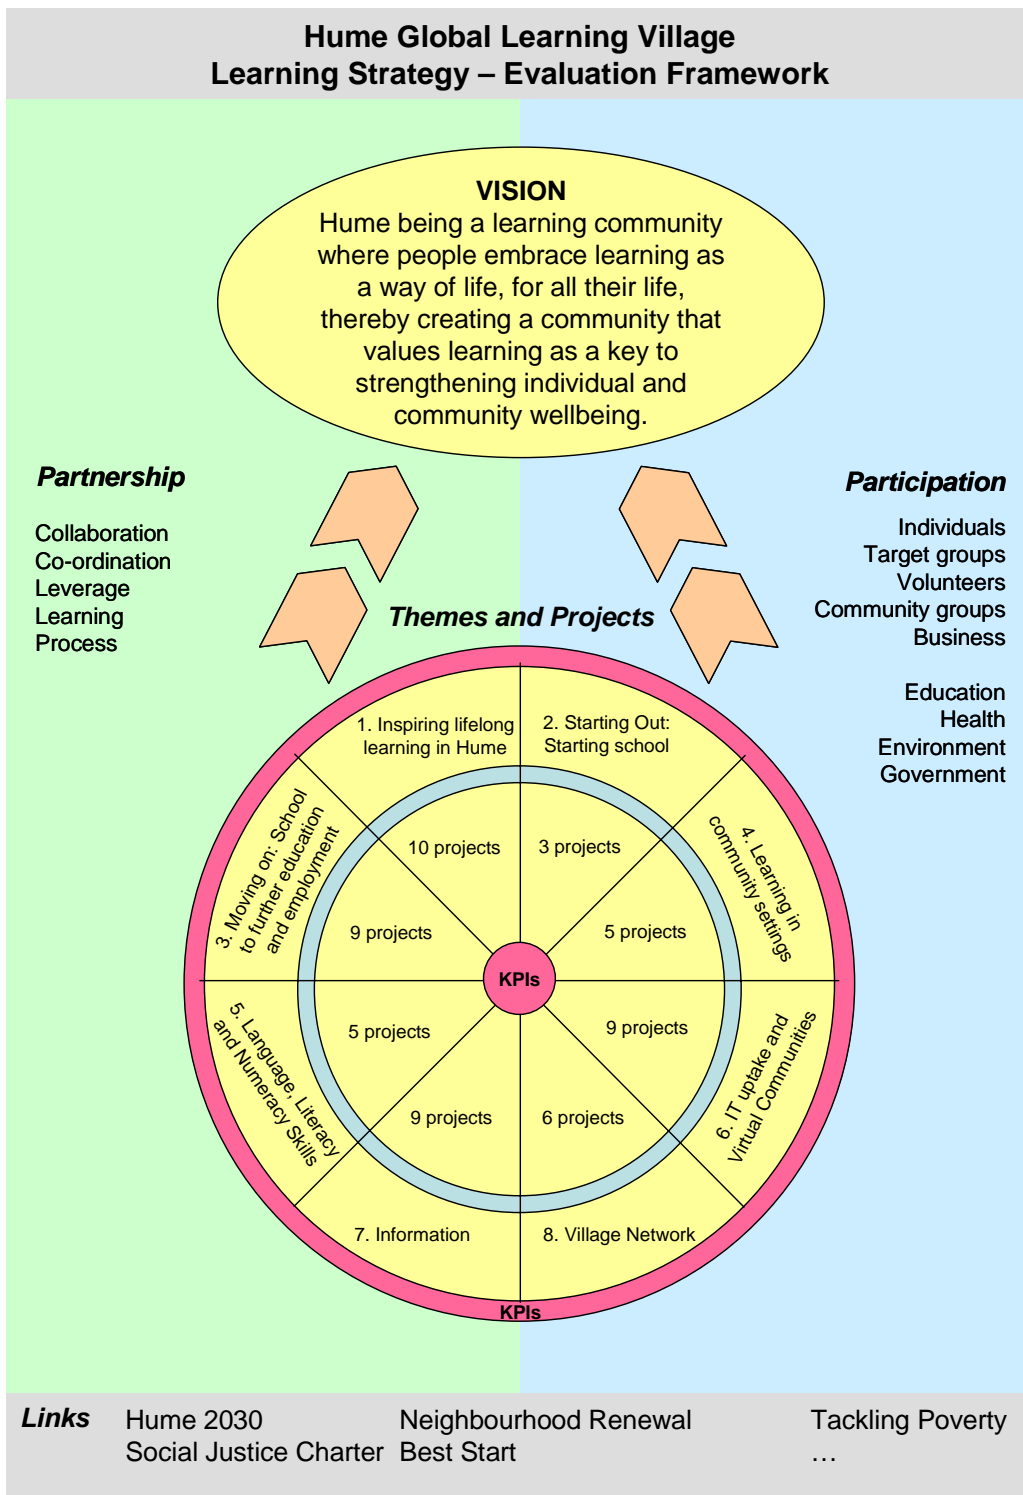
Hume Global Learning Village
Learning Strategy – Evaluation Framework

VISION
Hume being a learning community where people embrace learning as a way of life, for all their life, thereby creating a community that values learning as a key to strengthening individual and community wellbeing.

Partnership

Collaboration
Co-ordination
Leverage
Learning
Process

Participation

Individuals
Target groups
Volunteers
Community groups
Business

Education
Health
Environment
Government

Themes and Projects

1. Inspiring lifelong learning in Hume
2. Starting Out: Starting school
3. Moving on: School to further education and employment
4. Learning in community settings
5. Language, Literacy and Numeracy Skills
6. IT uptake and Virtual Communities
7. Information
8. Village Network

10 projects
3 projects
9 projects
5 projects
5 projects
9 projects
9 projects
6 projects

KPIs
KPIs

Links
Hume 2030
Social Justice Charter
Neighbourhood Renewal
Best Start
Tackling Poverty
…